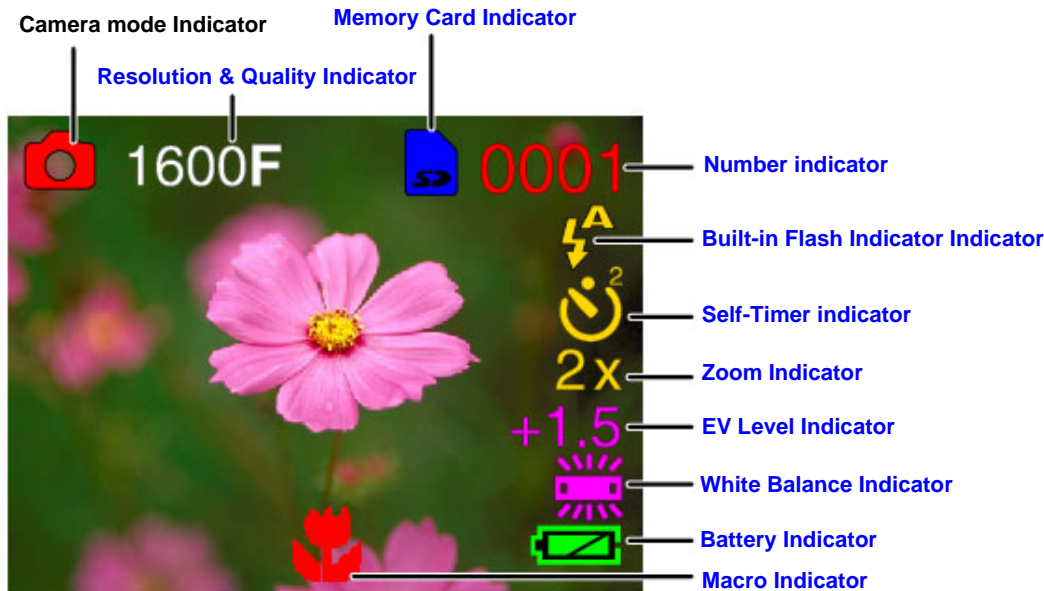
Camera mode Indicator

Memory Card Indicator

Resolution & Quality Indicator

1600F

SD

0001

Number indicator

A

Built-in Flash Indicator Indicator

2

Self-Timer indicator

2x

Zoom Indicator

+1.5

EV Level Indicator

White Balance Indicator

Battery Indicator

Macro Indicator